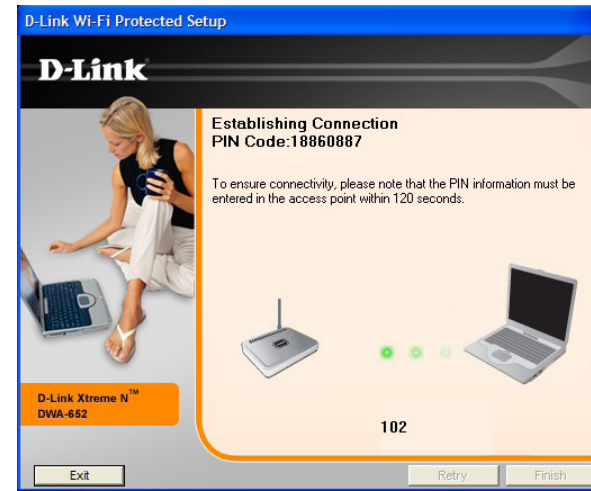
D-Link Wi-Fi Protected Setup

D-Link

Establishing Connection
PIN Code:18860887

To ensure connectivity, please note that the PIN information must be entered in the access point within 120 seconds.

D-Link Xtreme N™
DWA-652

102

Exit

Retry

Finish